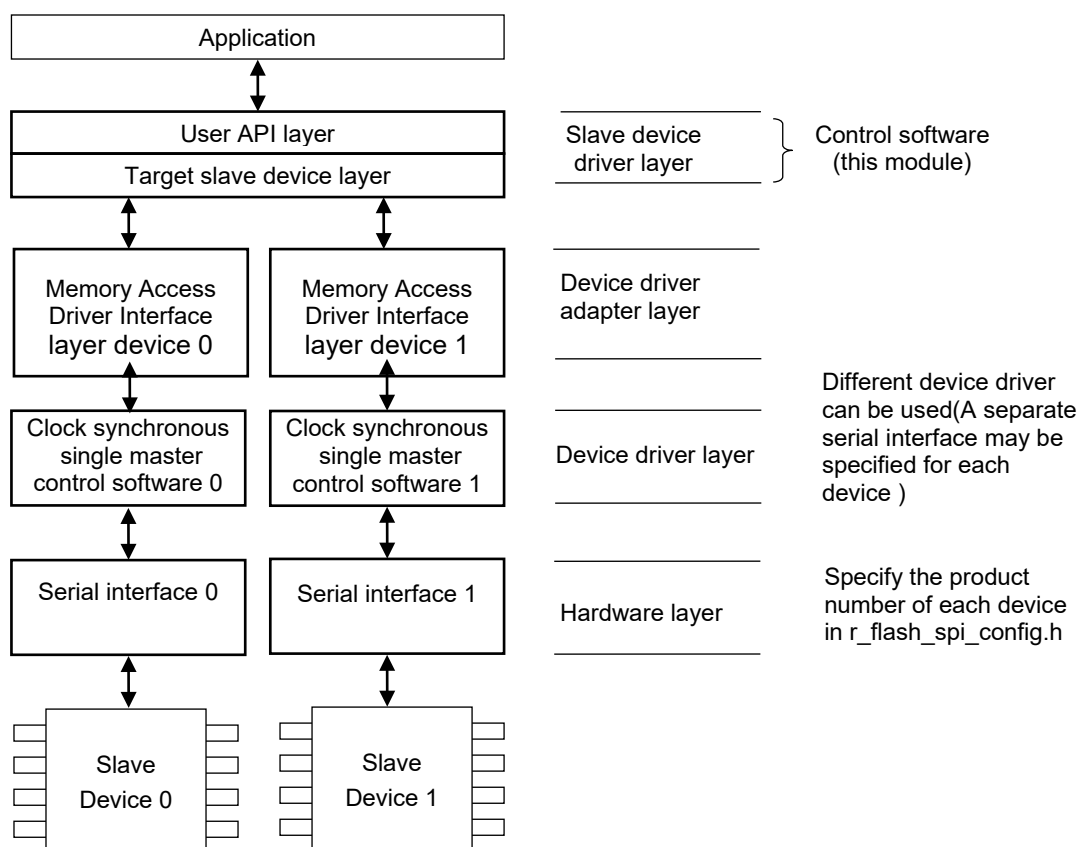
Application

User API layer

Target slave device layer

Slave device driver layer

Control software (this module)

Memory Access Driver Interface layer device 0

Memory Access Driver Interface layer device 1

Device driver adapter layer

Clock synchronous single master control software 0

Clock synchronous single master control software 1

Device driver layer

Different device driver can be used(A separate serial interface may be specified for each device )

Serial interface 0

Serial interface 1

Hardware layer

Specify the product number of each device in r_flash_spi_config.h

Slave Device 0

Slave Device 1